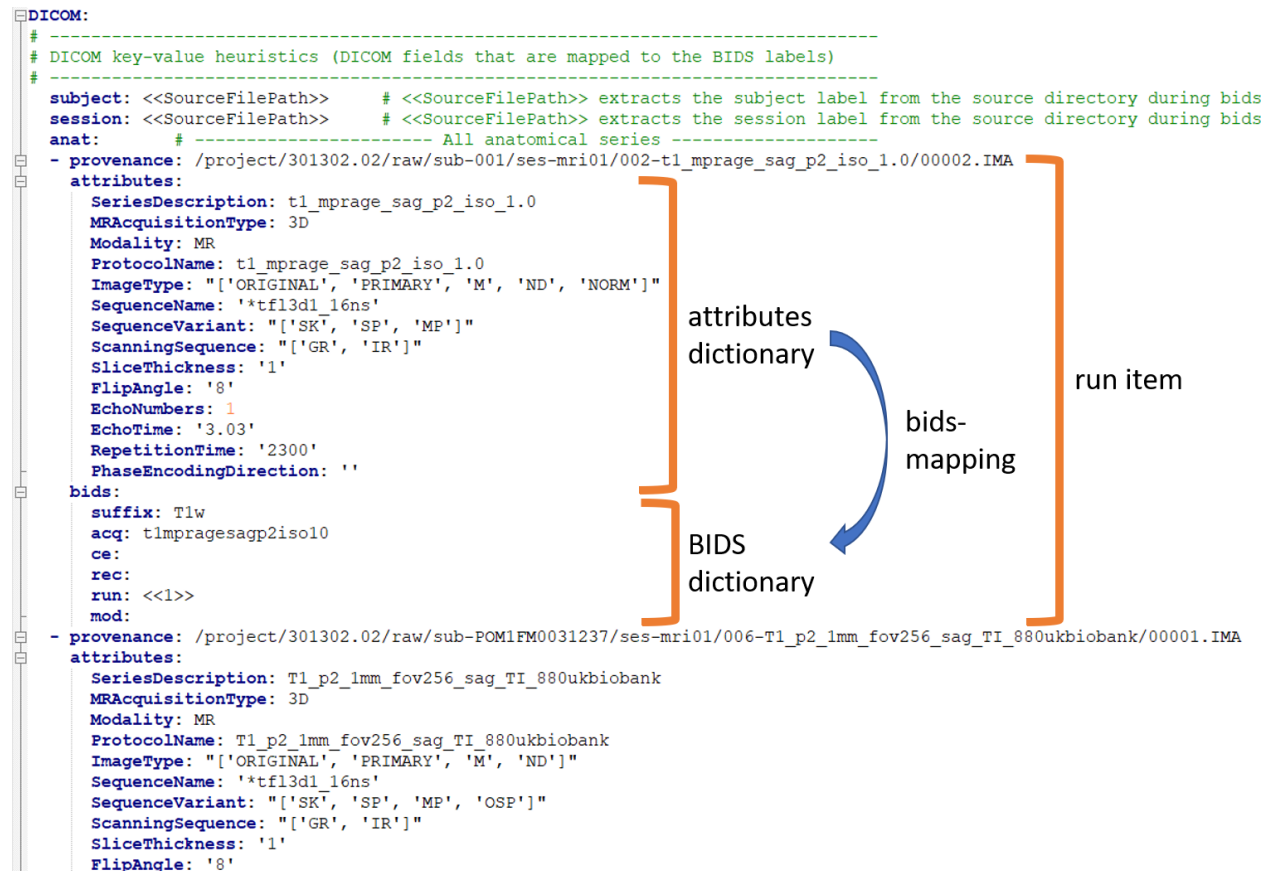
DICOM:
# ----------------------------------------------------------------------------------
# DICOM key-value heuristics (DICOM fields that are mapped to the BIDS labels)
# ----------------------------------------------------------------------------------
subject: <<SourceFilePath>> # <<SourceFilePath>> extracts the subject label from the source directory during bids
session: <<SourceFilePath>> # <<SourceFilePath>> extracts the session label from the source directory during bids
anat: # ---------------------- All anatomical series --------------------
- provenance: /project/301302.02/raw/sub-001/ses-mri01/002-t1_mprage_sag_p2_iso_1.0/00002.IMA
attributes:
SeriesDescription: t1_mprage_sag_p2_iso_1.0
MRAcquisitionType: 3D
Modality: MR
ProtocolName: t1_mprage_sag_p2_iso_1.0
ImageType: "['ORIGINAL', 'PRIMARY', 'M', 'ND', 'NORM']"
SequenceName: '*tfl3d1_16ns'
SequenceVariant: "['SK', 'SP', 'MP']"
ScanningSequence: "['GR', 'IR']"
SliceThickness: '1'
FlipAngle: '8'
EchoNumbers: 1
EchoTime: '3.03'
RepetitionTime: '2300'
PhaseEncodingDirection: ''
bids:
suffix: T1w
acq: t1mpragesagp2iso10
ce:
rec:
run: <<1>>
mod:
- provenance: /project/301302.02/raw/sub-POM1FM0031237/ses-mri01/006-T1_p2_1mm_fov256_sag_TI_880ukbiobank/00001.IMA
attributes:
SeriesDescription: T1_p2_1mm_fov256_sag_TI_880ukbiobank
MRAcquisitionType: 3D
Modality: MR
ProtocolName: T1_p2_1mm_fov256_sag_TI_880ukbiobank
ImageType: "['ORIGINAL', 'PRIMARY', 'M', 'ND']"
SequenceName: '*tfl3d1_16ns'
SequenceVariant: "['SK', 'SP', 'MP', 'OSP']"
ScanningSequence: "['GR', 'IR']"
SliceThickness: '1'
FlipAngle: '8'

attributes dictionary

bids-mapping

BIDS dictionary

run item